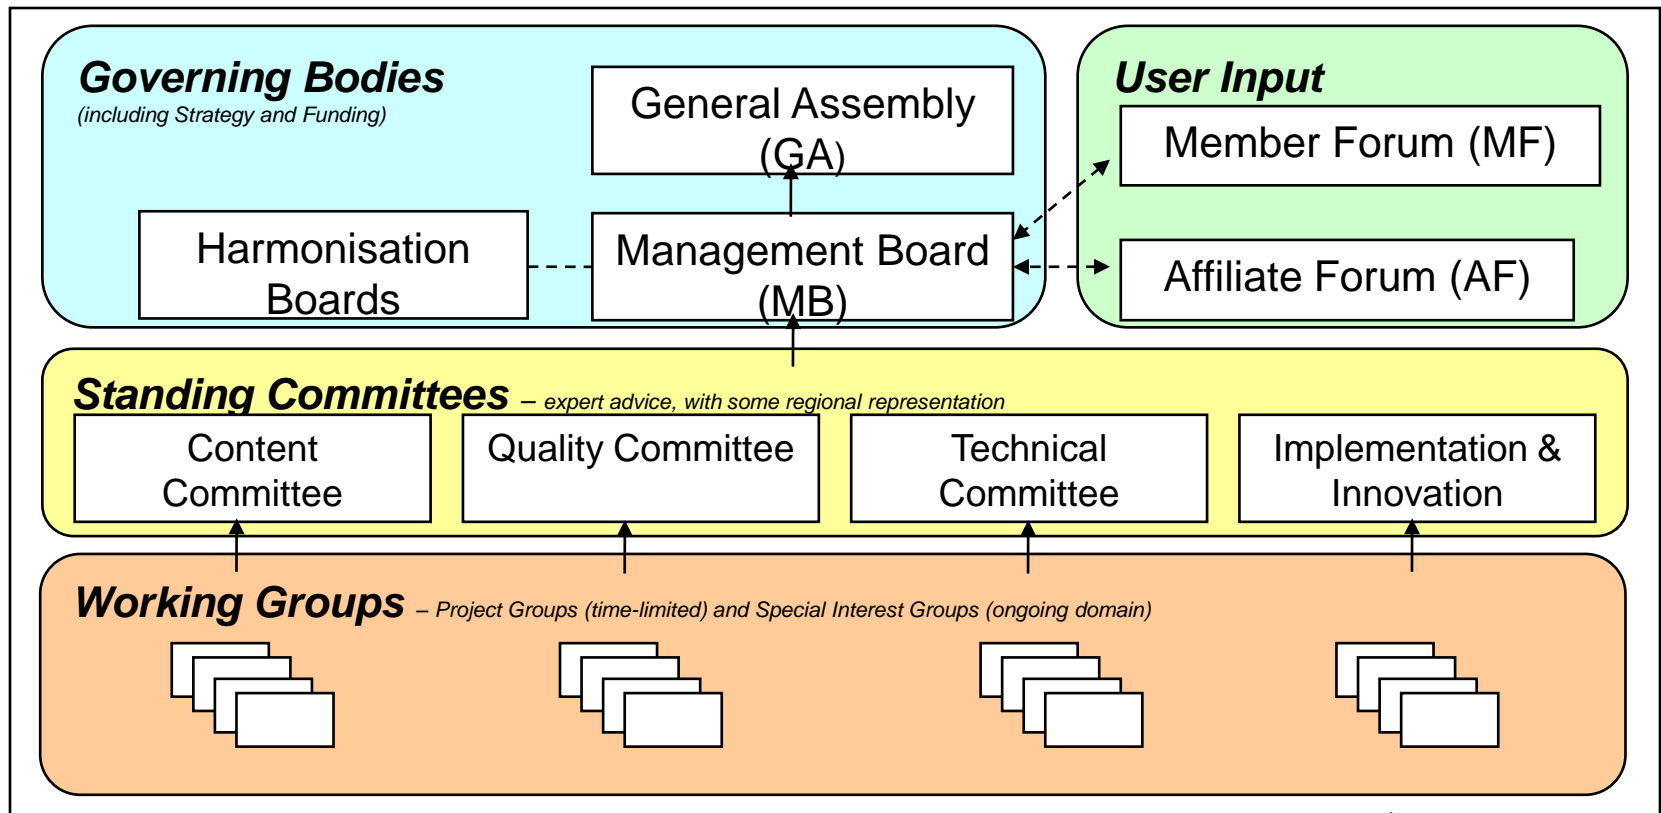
Governing Bodies
(including Strategy and Funding)

General Assembly (GA)

Harmonisation Boards

Management Board (MB)

User Input

Member Forum (MF)

Affiliate Forum (AF)

Standing Committees – expert advice, with some regional representation

Content Committee

Quality Committee

Technical Committee

Implementation & Innovation

Working Groups – Project Groups (time-limited) and Special Interest Groups (ongoing domain)